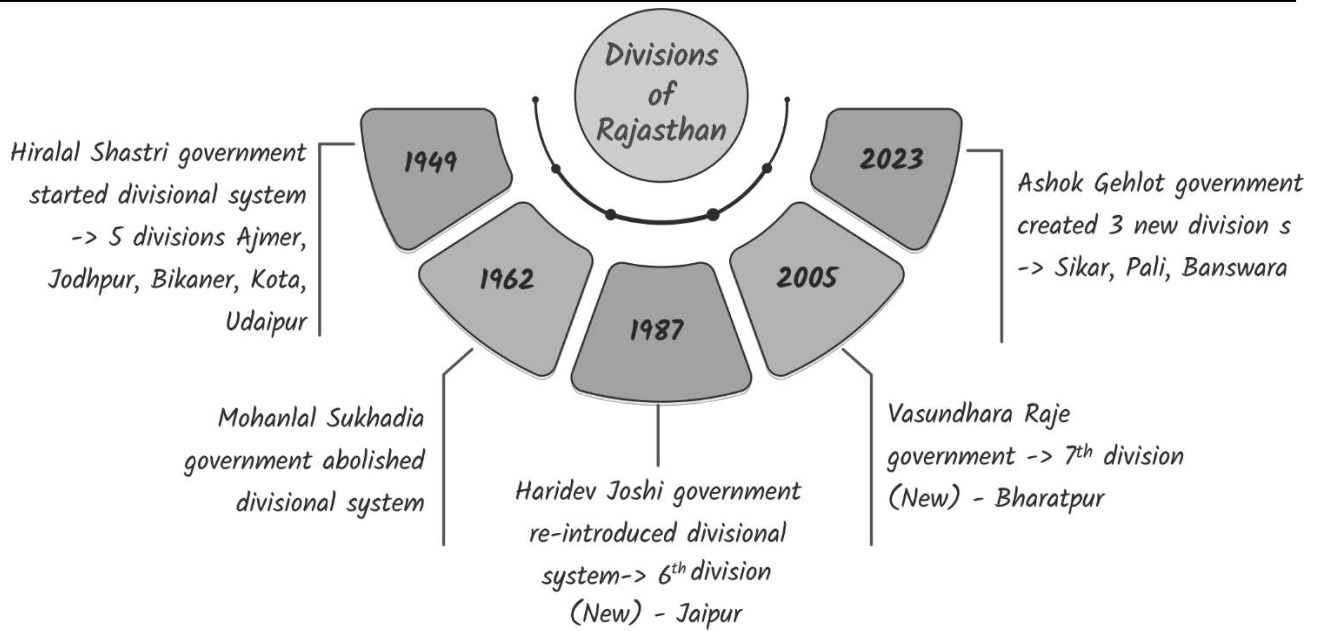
Divisions of Rajasthan

1949

Hiralal Shastri government started divisional system -> 5 divisions Ajmer, Jodhpur, Bikaner, Kota, Udaipur

1962

Mohanlal Sukhadia government abolished divisional system

1987

Haridev Joshi government re-introduced divisional system-> 6$^{th}$ division (New) - Jaipur

2005

Vasundhara Raje government -> 7$^{th}$ division (New) - Bharatpur

2023

Ashok Gehlot government created 3 new division s -> Sikar, Pali, Banswara